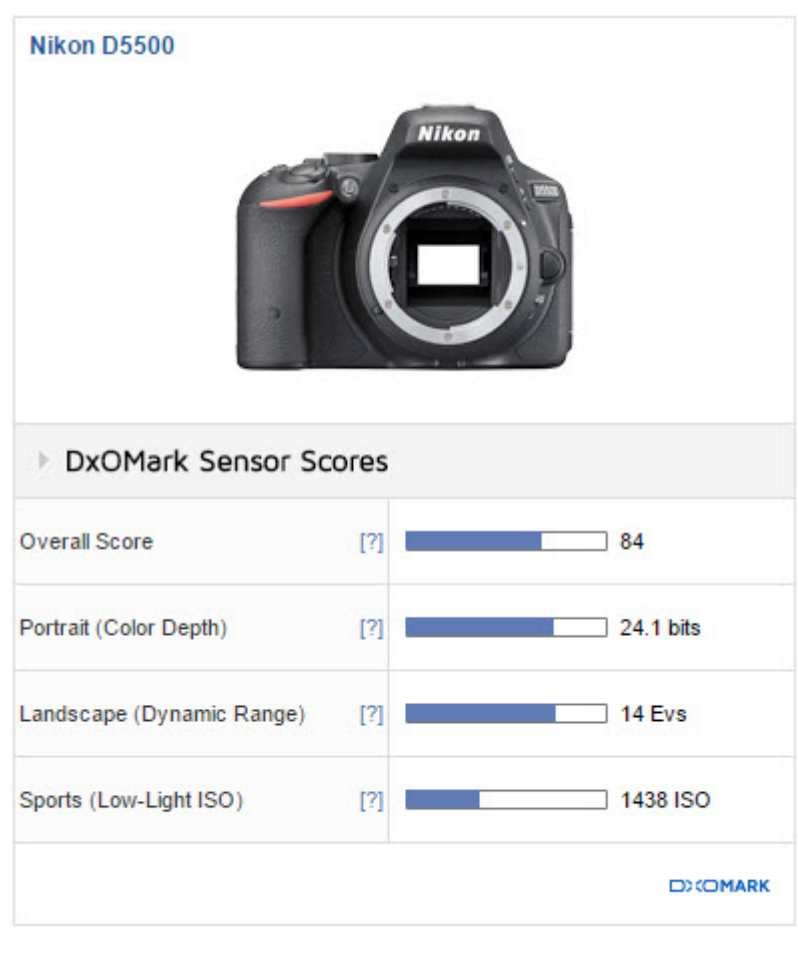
Nikon D5500

Nikon

D5500

DxOMark Sensor Scores

| | | |
|---|---|---|
| Overall Score | [?] | 84 |
| Portrait (Color Depth) | [?] | 24.1 bits |
| Landscape (Dynamic Range) | [?] | 14 Evs |
| Sports (Low-Light ISO) | [?] | 1438 ISO |

DXOMARK